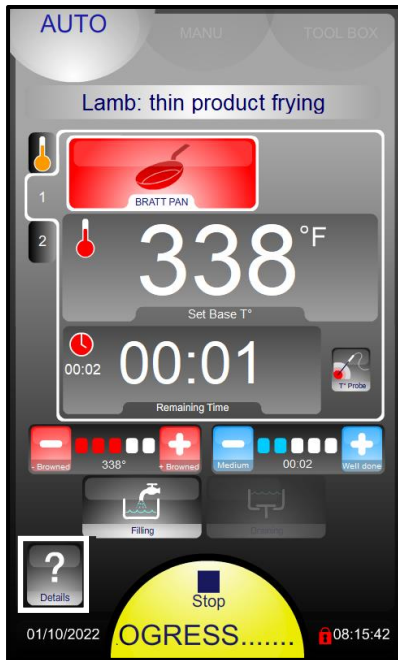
AUTO

MANU

TOOL BOX

Lamb: thin product frying

1

2

BRATT PAN

338 °F

Set Base T°

00:02

00:01

Remaining Time

T° Probe

- Browned

338°

+ Browned

Medium

00:02

Well done

Filling

Draining

?

Details

Stop

01/10/2022

OGRESS.......

08:15:42